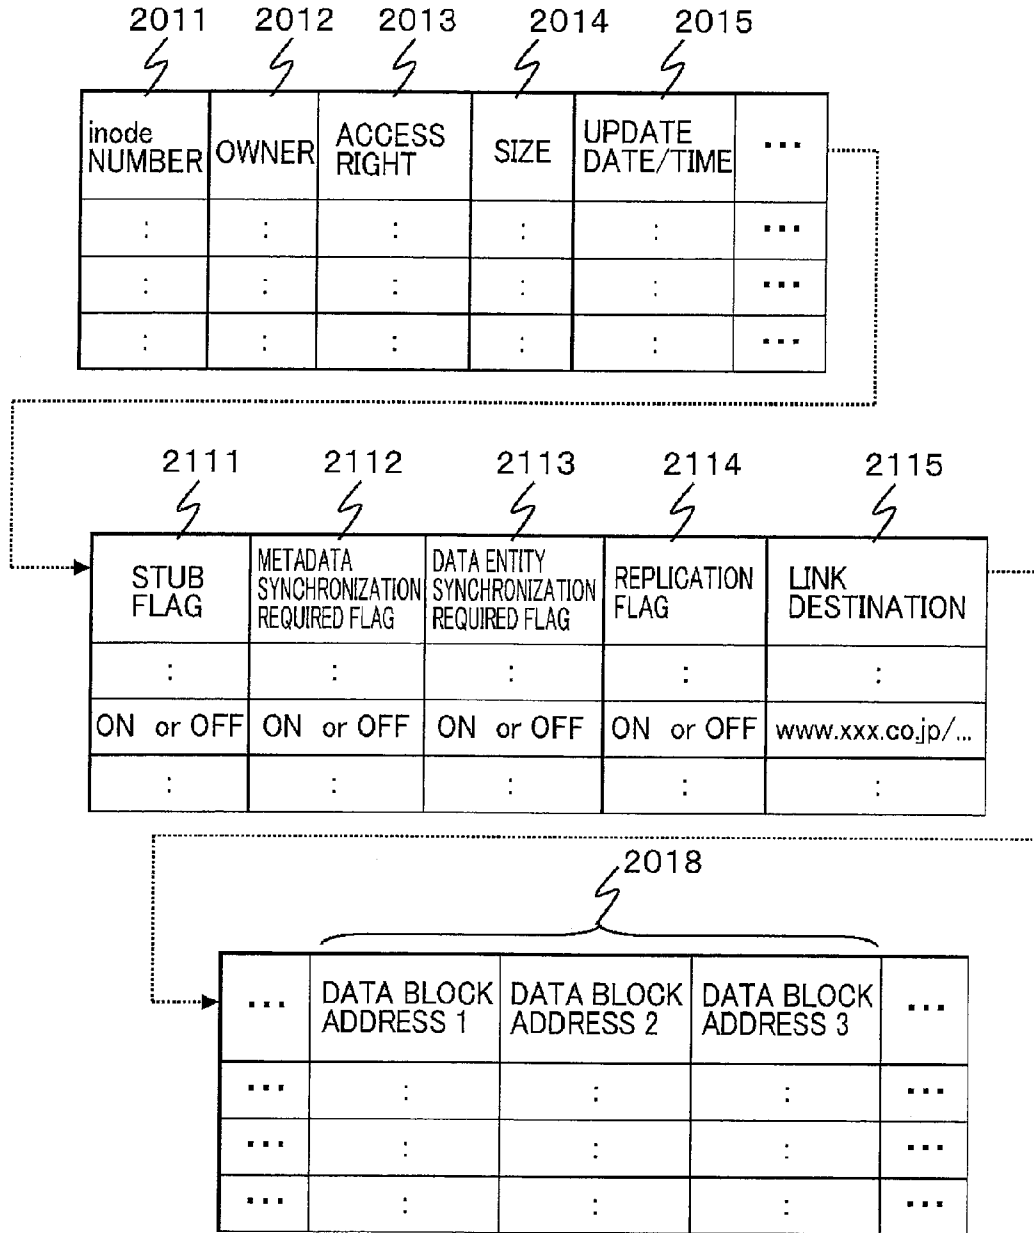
2011 2012 2013 2014 2015

| inode NUMBER | OWNER | ACCESS RIGHT | SIZE | UPDATE DATE/TIME | ... |
|---|---|---|---|---|---|
| : | : | : | : | : | ... |
| : | : | : | : | : | ... |
| : | : | : | : | : | ... |

2111 2112 2113 2114 2115

| STUB FLAG | METADATA SYNCHRONIZATION REQUIRED FLAG | DATA ENTITY SYNCHRONIZATION REQUIRED FLAG | REPLICATION FLAG | LINK DESTINATION |
|---|---|---|---|---|
| : | : | : | : | : |
| ON or OFF | ON or OFF | ON or OFF | ON or OFF | www.xxx.co.jp/... |
| : | : | : | : | : |

2018

| ... | DATA BLOCK ADDRESS 1 | DATA BLOCK ADDRESS 2 | DATA BLOCK ADDRESS 3 | ... |
|---|---|---|---|---|
| ... | : | : | : | ... |
| ... | : | : | : | ... |
| ... | : | : | : | ... |